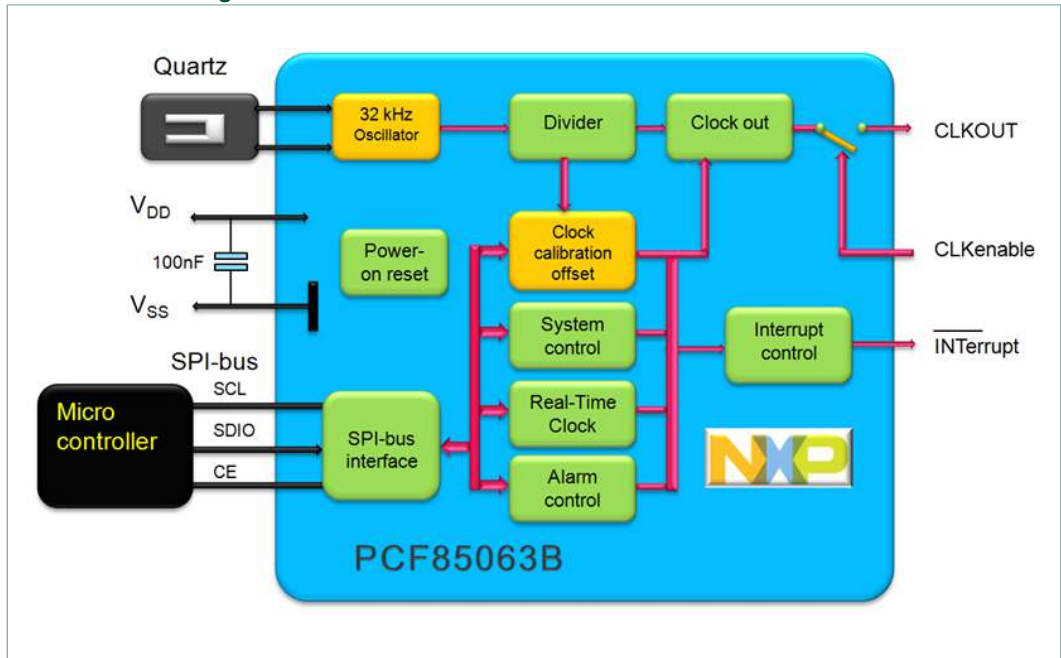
Quartz

32 kHz Oscillator

Divider

Clock out

CLKOUT

$V_{DD}$

100nF

$V_{SS}$

Power-on reset

Clock calibration offset

CLKenable

System control

Interrupt control

$\overline{\text{INTerrupt}}$

SPI-bus

SCL

SDIO

CE

Micro controller

SPI-bus interface

Real-Time Clock

Alarm control

NXP

PCF85063B